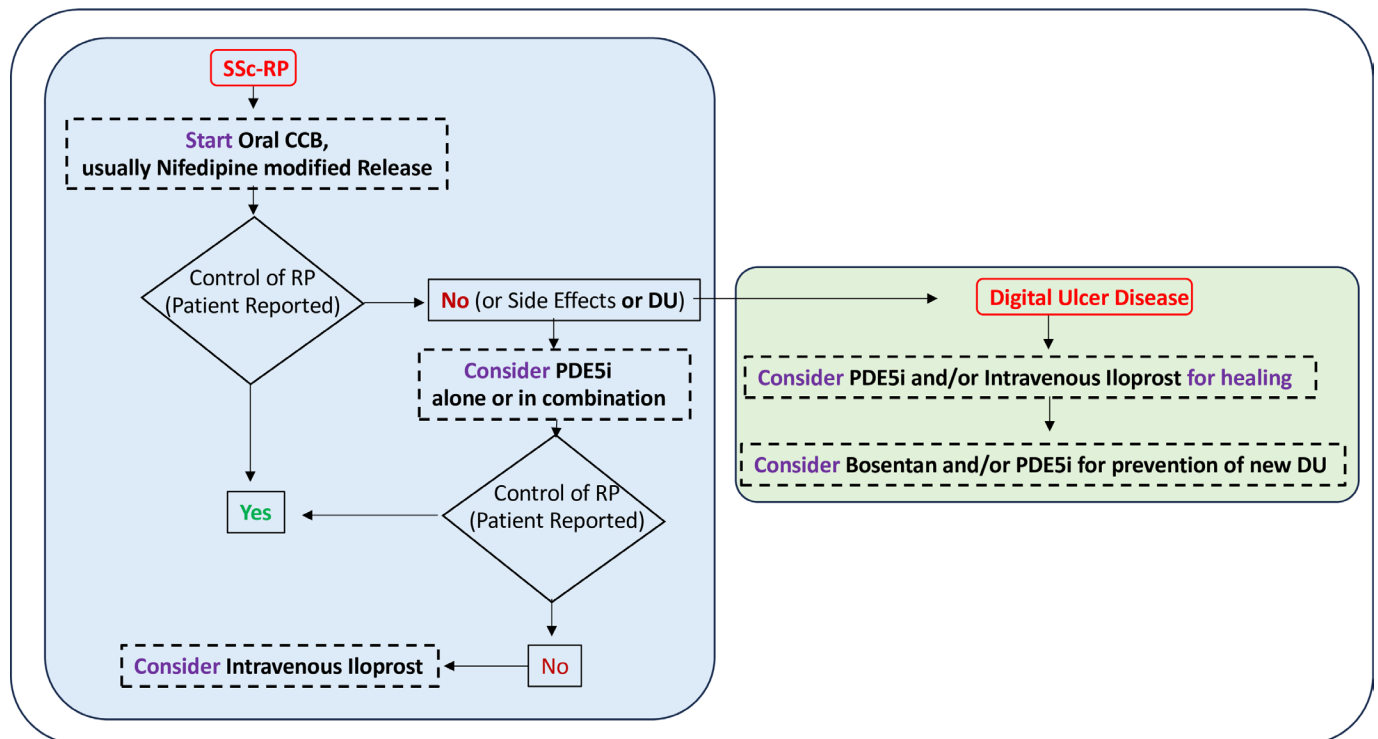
SSc-RP

Start Oral CCB, usually Nifedipine modified Release

Control of RP (Patient Reported)

No (or Side Effects or DU)

Consider PDE5i alone or in combination

Control of RP (Patient Reported)

Yes

Consider Intravenous Iloprost

No

Digital Ulcer Disease

Consider PDE5i and/or Intravenous Iloprost for healing

Consider Bosentan and/or PDE5i for prevention of new DU